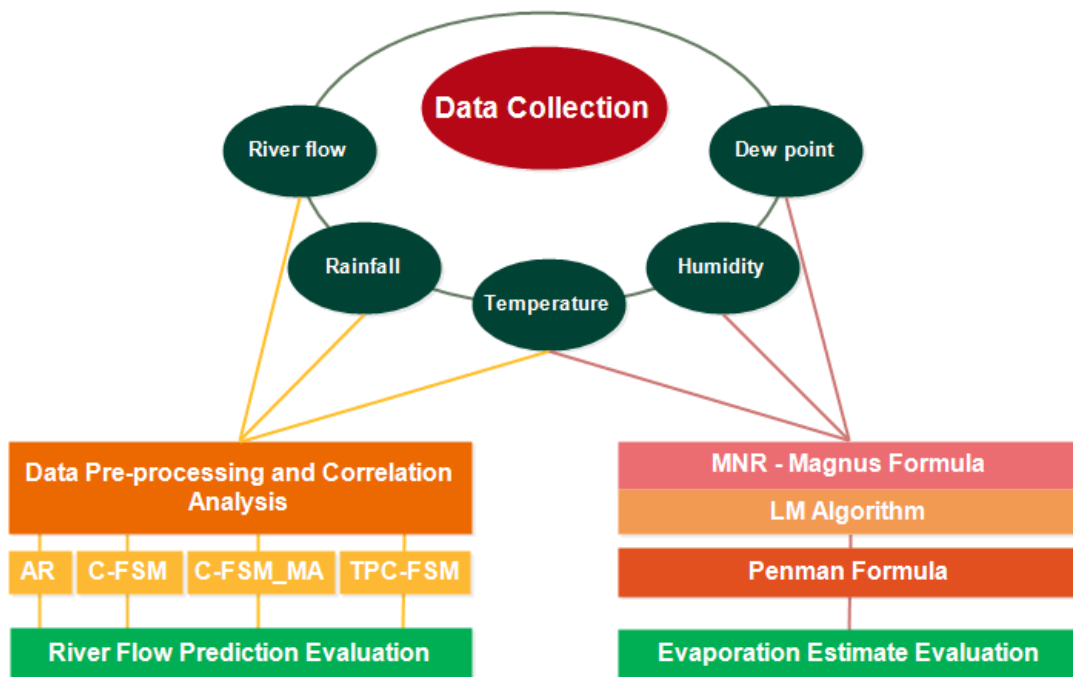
Data Collection

River flow

Dew point

Rainfall

Humidity

Temperature

Data Pre-processing and Correlation Analysis

AR

C-FSM

C-FSM_MA

TPC-FSM

River Flow Prediction Evaluation

MNR - Magnus Formula

LM Algorithm

Penman Formula

Evaporation Estimate Evaluation